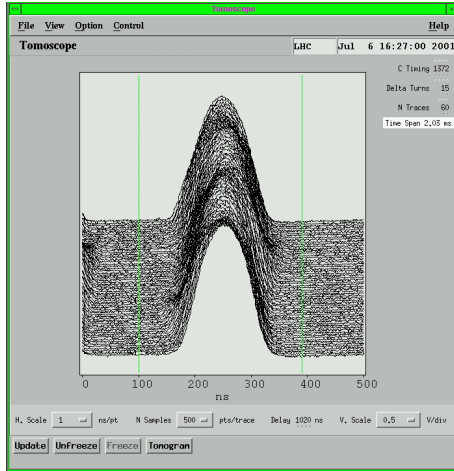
Tomoscope

File View Option Control Help

Tomoscope LHC Jul 6 16:27:00 2001

C Timing 1372

Delta Turns 15

N Traces 60

Time Span 2.03 ms

0 100 200 300 400 500

ns

H. Scale 1 ns/pt N Samples 500 pts/trace Delay 1020 ns V. Scale 0.5 V/div

Update Unfreeze Freeze Tomogram